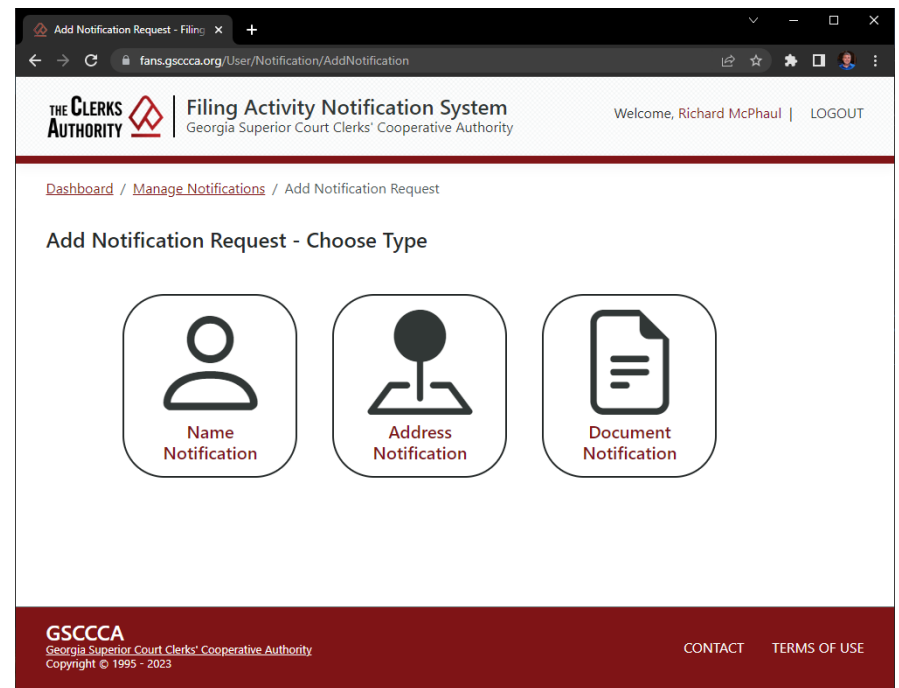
Add Notification Request - Filing ×
+

fans.gsccca.org/User/Notification/AddNotification

THE CLERKS AUTHORITY

Filing Activity Notification System
Georgia Superior Court Clerks' Cooperative Authority

Welcome, Richard McPhaul | LOGOUT

Dashboard / Manage Notifications / Add Notification Request

Add Notification Request - Choose Type

Name Notification

Address Notification

Document Notification

GSCCCA
Georgia Superior Court Clerks' Cooperative Authority
Copyright © 1995 - 2023

CONTACT
TERMS OF USE